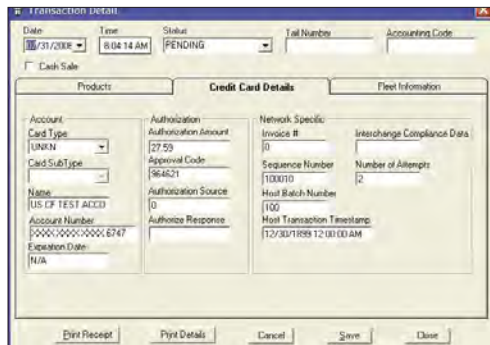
Transaction Detail

Date
05/31/2008
Time
8:04:14 AM
Status
PENDING
Tail Number
Accounting Code

Cash Sale

Products
Credit Card Details
Fleet Information

Account
Card Type
UNKN
Card SubType
Name
US CF TEST ACCO
Account Number
XXXX-XXXX-XXXX-6747
Expiration Date
N/A

Authorization
Authorization Amount
27.59
Approval Code
964621
Authorization Source
0
Authorize Response

Network Specific
Invoice #
0
Interchange Compliance Data
Sequence Number
100010
Number of Attempts
2
Host Batch Number
100
Host Transaction Timestamp
12/30/1899 12:00:00 AM

Print Receipt
Print Details
Cancel
Save
Close